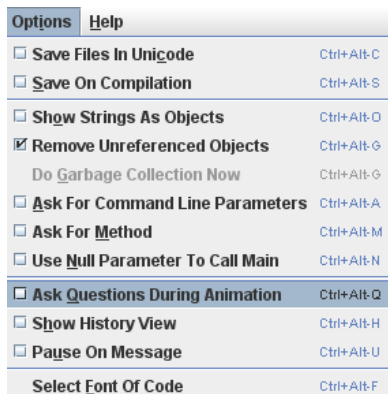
Options Help

Save Files In Unicode Ctrl+Alt-C
Save On Compilation Ctrl+Alt-S
Show Strings As Objects Ctrl+Alt-O
Remove Unreferenced Objects Ctrl+Alt-G
Do Garbage Collection Now Ctrl+Alt-G
Ask For Command Line Parameters Ctrl+Alt-A
Ask For Method Ctrl+Alt-M
Use Null Parameter To Call Main Ctrl+Alt-N
Ask Questions During Animation Ctrl+Alt-Q
Show History View Ctrl+Alt-H
Pause On Message Ctrl+Alt-U
Select Font Of Code Ctrl+Alt-F